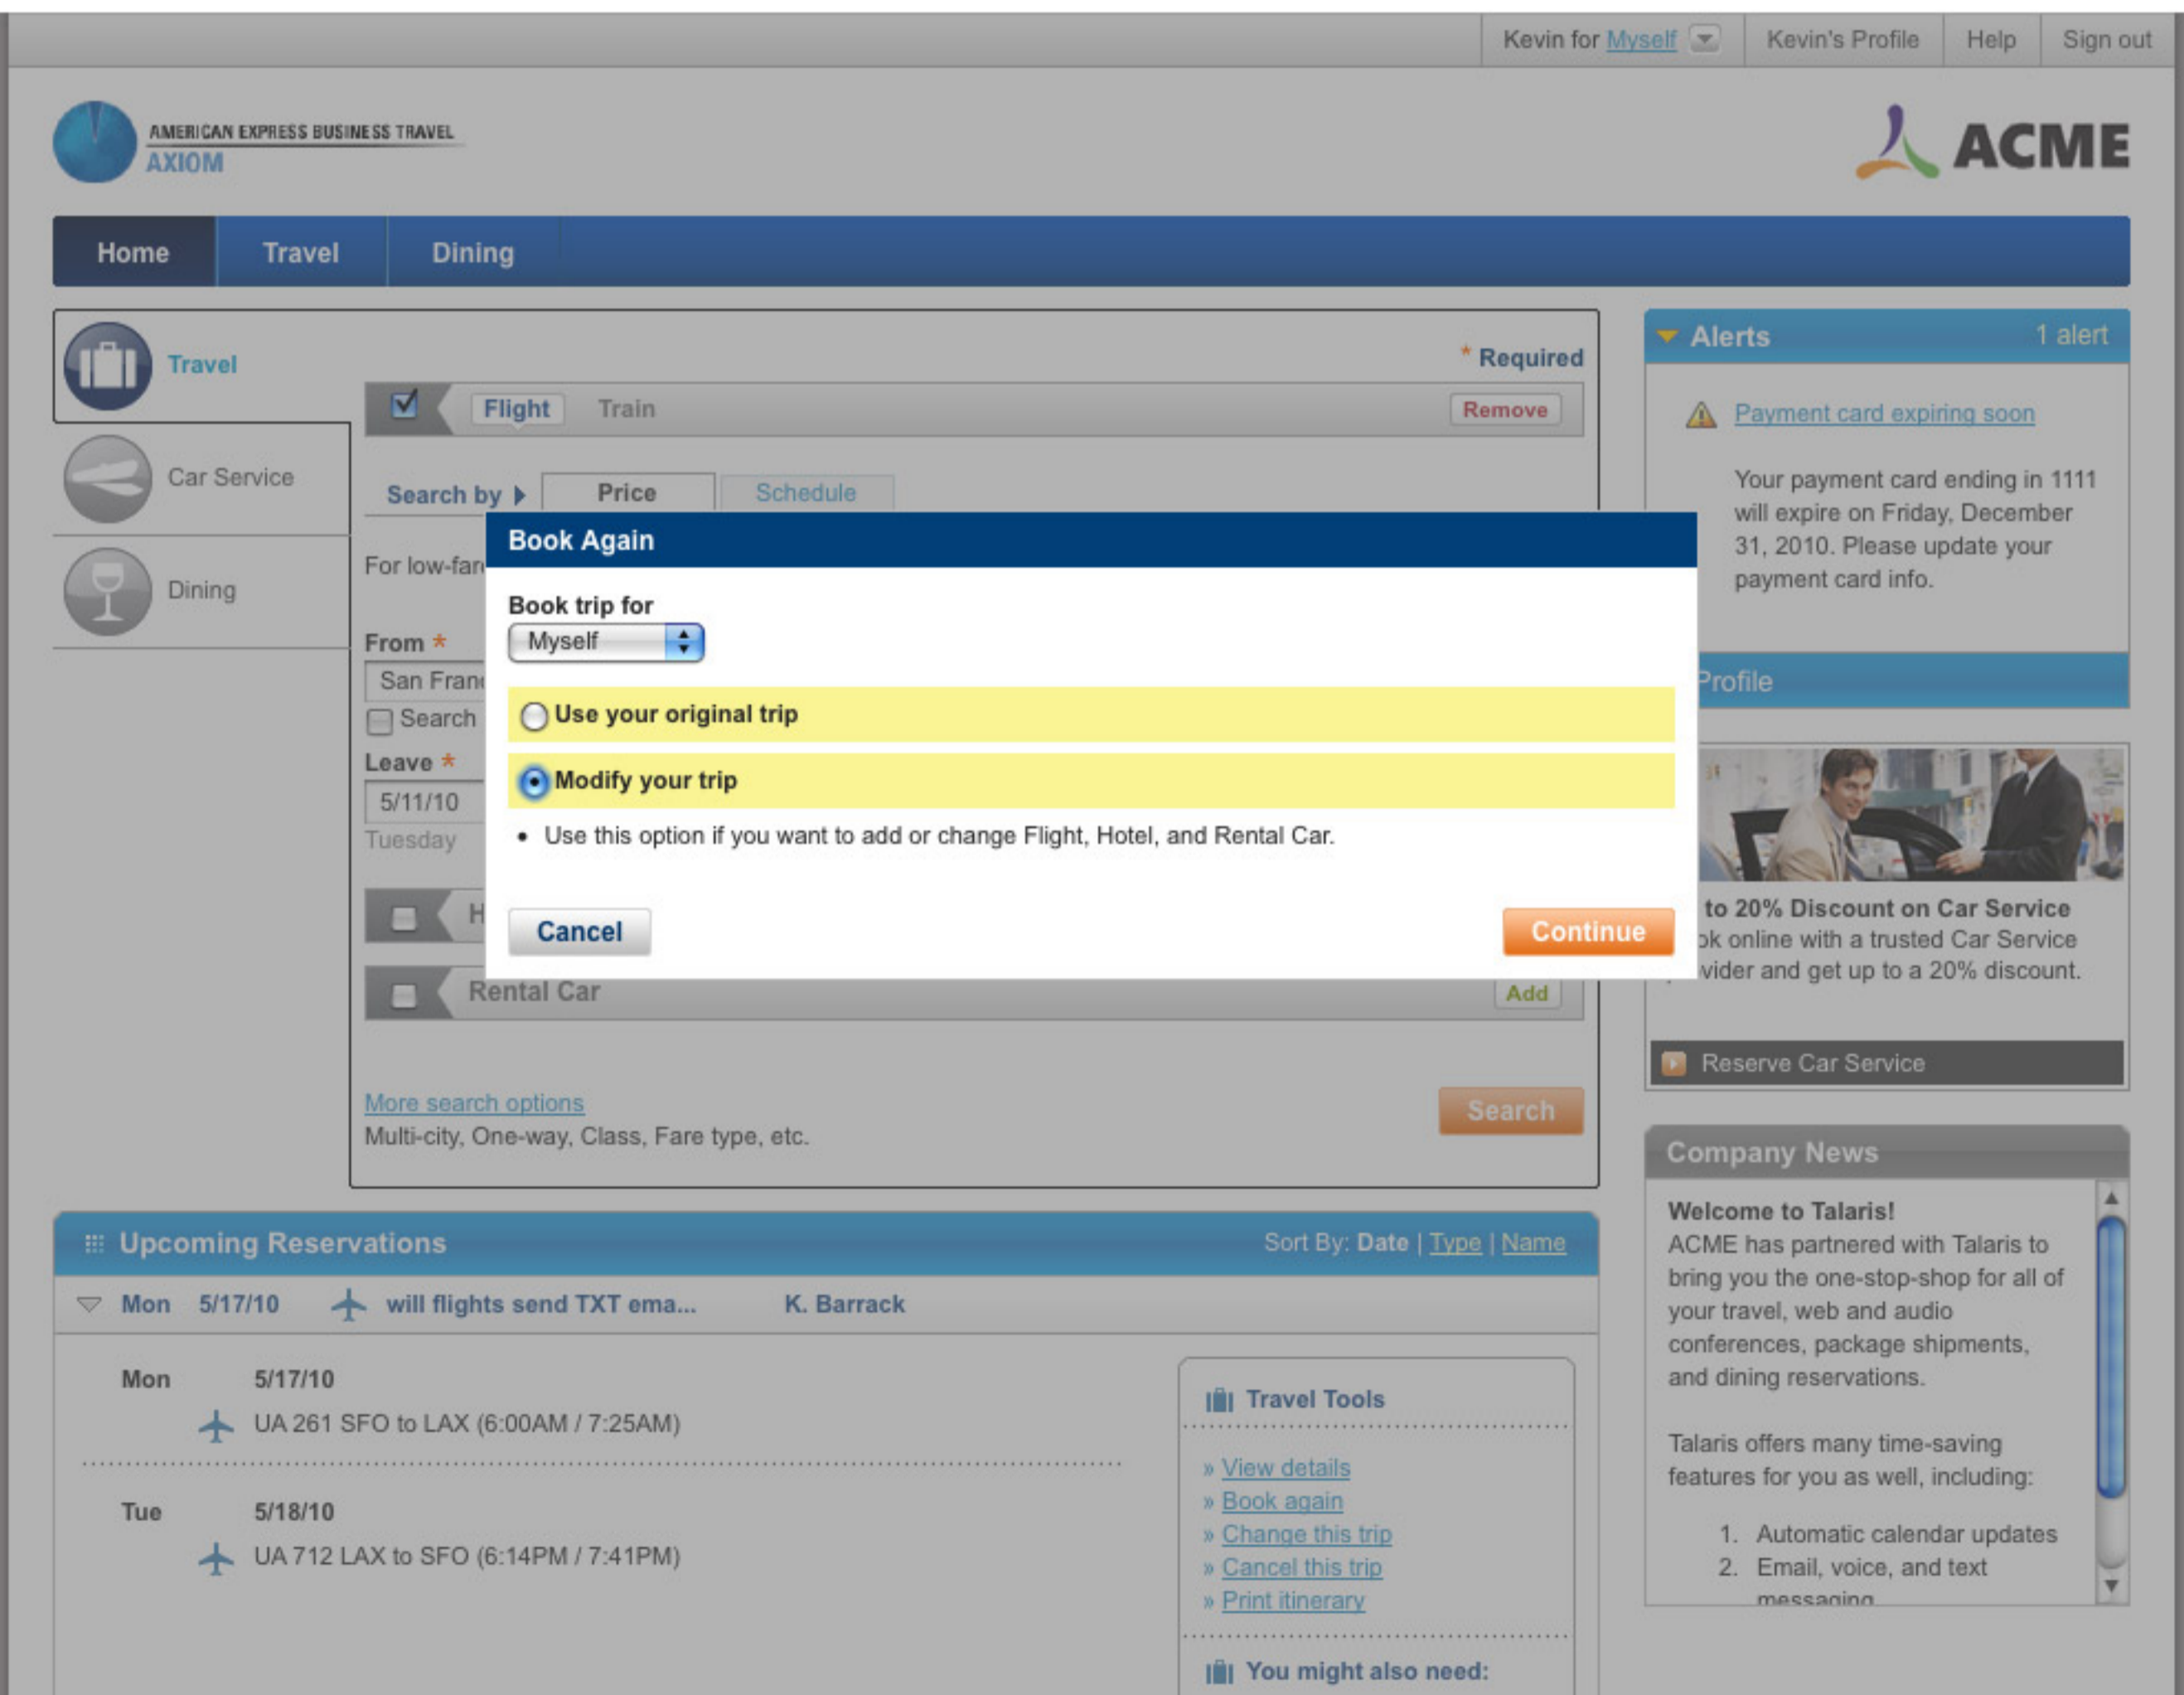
Kevin for Myself | Kevin's Profile | Help | Sign out

AMERICAN EXPRESS BUSINESS TRAVEL
AXIOM

ACME

Home | Travel | Dining

Travel

Car Service

Dining

* Required

Flight | Train | Remove

Search by | Price | Schedule

For low-far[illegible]

From *
San Fran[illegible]
Search

Leave *
5/11/10
Tuesday

H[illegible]

Rental Car | Add

More search options
Multi-city, One-way, Class, Fare type, etc.

Search

Book Again

Book trip for
Myself

Use your original trip

Modify your trip

• Use this option if you want to add or change Flight, Hotel, and Rental Car.

Cancel | Continue

Alerts | 1 alert

Payment card expiring soon

Your payment card ending in 1111 will expire on Friday, December 31, 2010. Please update your payment card info.

Profile

to 20% Discount on Car Service
ok online with a trusted Car Service vider and get up to a 20% discount.

Reserve Car Service

Company News

Welcome to Talaris!
ACME has partnered with Talaris to bring you the one-stop-shop for all of your travel, web and audio conferences, package shipments, and dining reservations.

Talaris offers many time-saving features for you as well, including:

1. Automatic calendar updates
2. Email, voice, and text messaging

Upcoming Reservations | Sort By: Date | Type | Name

Mon 5/17/10 will flights send TXT ema... K. Barrack

Mon 5/17/10
UA 261 SFO to LAX (6:00AM / 7:25AM)

Tue 5/18/10
UA 712 LAX to SFO (6:14PM / 7:41PM)

Travel Tools
» View details
» Book again
» Change this trip
» Cancel this trip
» Print itinerary

You might also need: